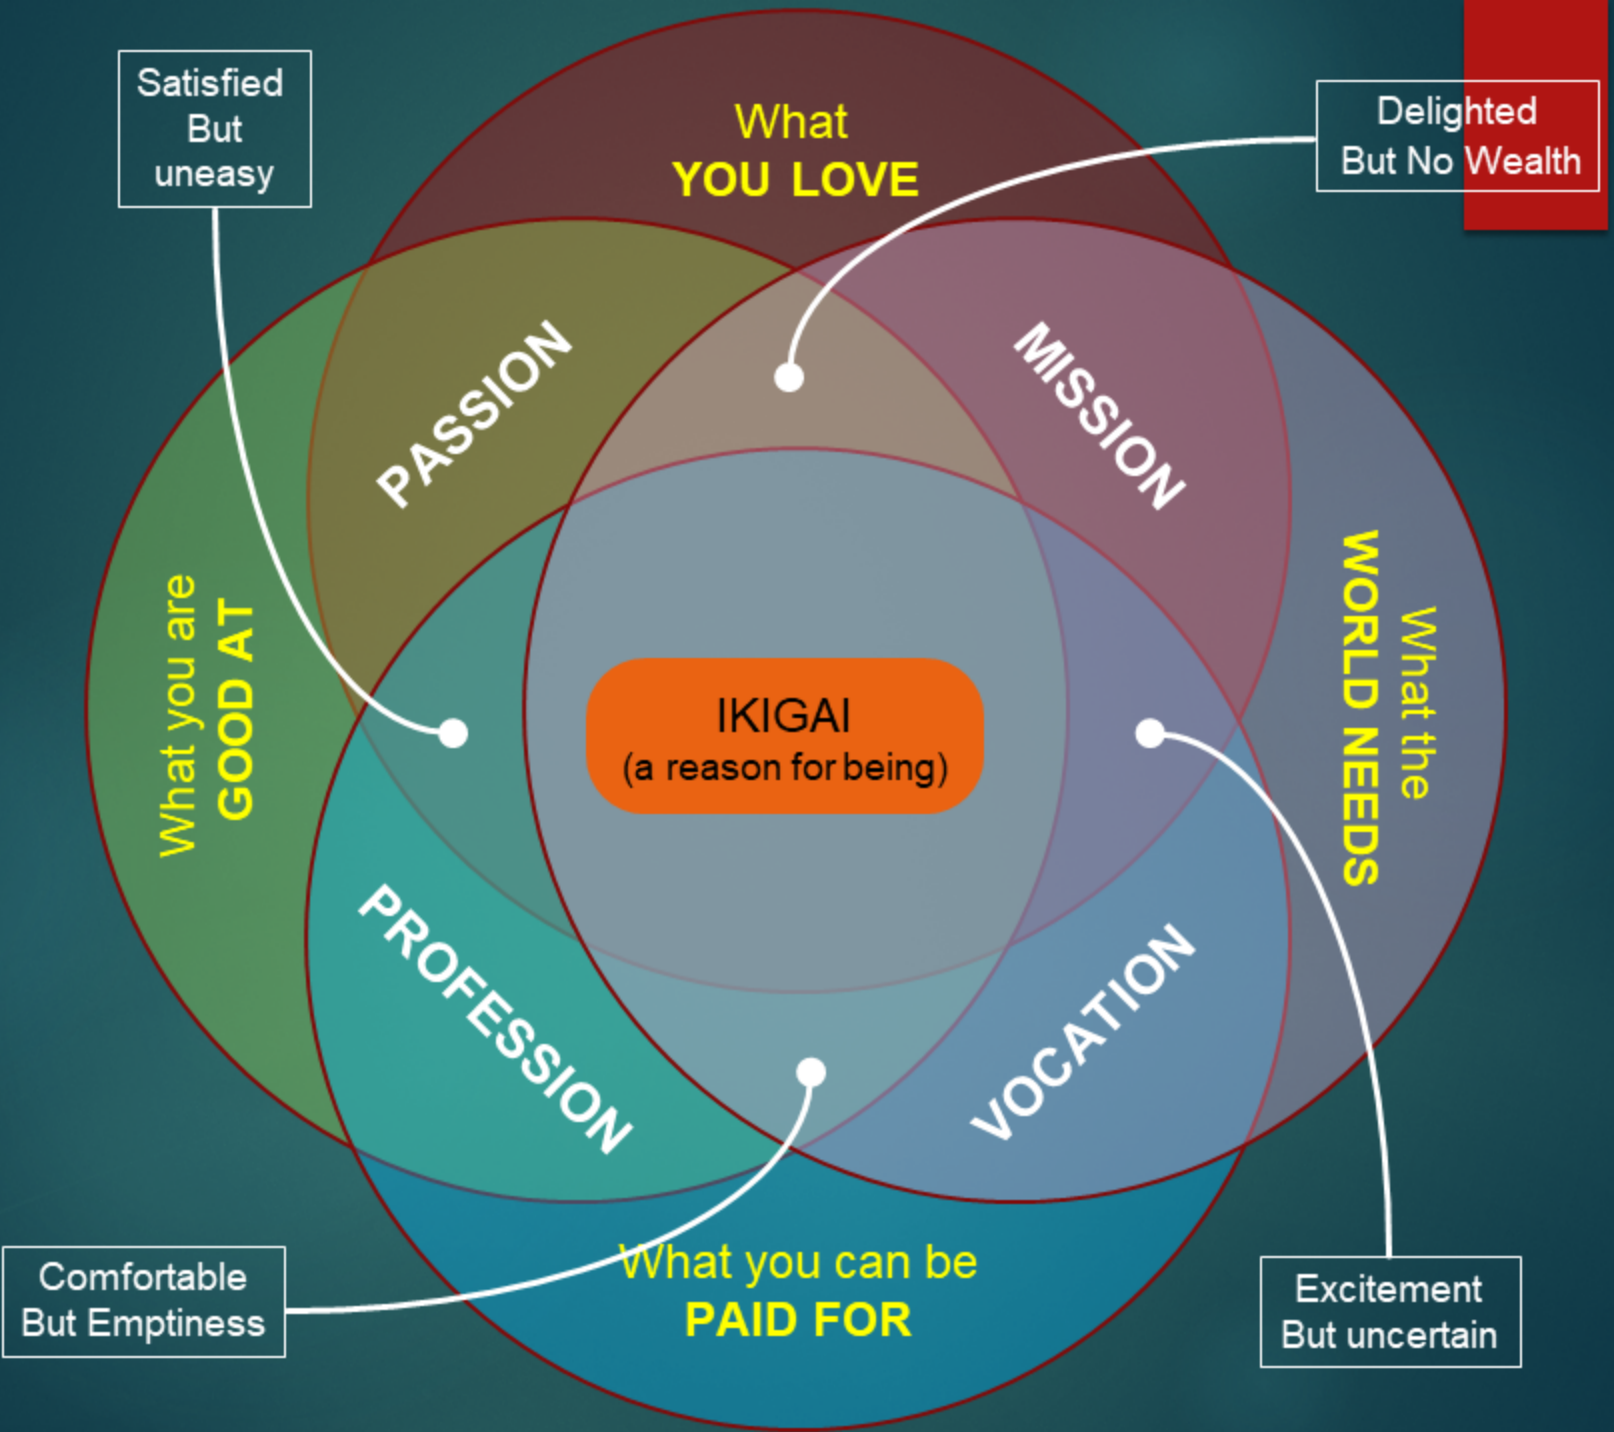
Satisfied But uneasy

What YOU LOVE

Delighted But No Wealth

PASSION

MISSION

What you are GOOD AT

IKIGAI (a reason for being)

What the WORLD NEEDS

PROFESSION

VOCATION

What you can be PAID FOR

Comfortable But Emptiness

Excitement But uncertain